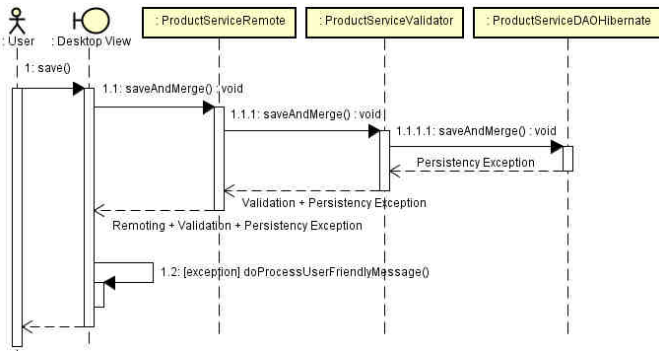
: User

: Desktop View

: ProductServiceRemote

: ProductServiceValidator

: ProductServiceDAOHibernate

1: save()

1.1: saveAndMerge() : void

1.1.1: saveAndMerge() : void

1.1.1.1: saveAndMerge() : void

Persistency Exception

Validation + Persistency Exception

Remoting + Validation + Persistency Exception

1.2: [exception] doProcessUserFriendlyMessage()